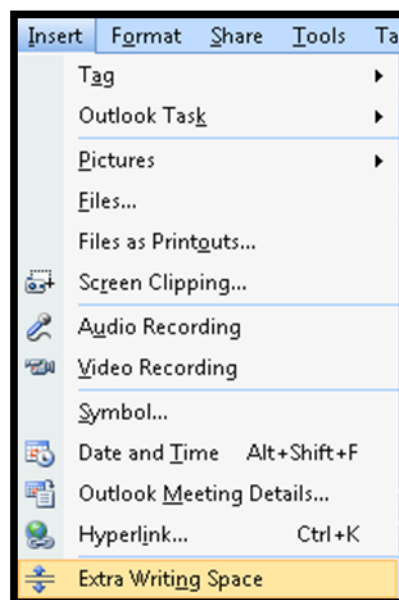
Insert Format Share Tools Ta

Tag
Outlook Task
Pictures
Files...
Files as Printouts...
Screen Clipping...
Audio Recording
Video Recording
Symbol...
Date and Time Alt+Shift+F
Outlook Meeting Details...
Hyperlink... Ctrl+K
Extra Writing Space